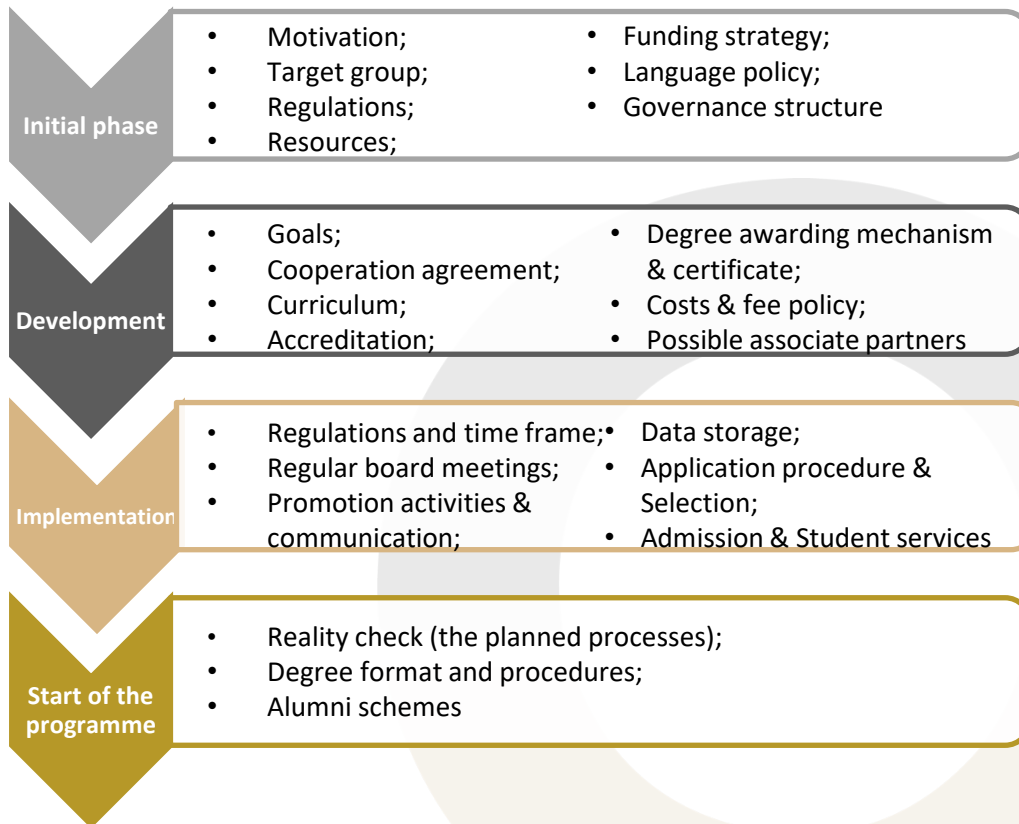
Initial phase

• Motivation;
• Target group;
• Regulations;
• Resources;

• Funding strategy;
• Language policy;
• Governance structure

Development

• Goals;
• Cooperation agreement;
• Curriculum;
• Accreditation;

• Degree awarding mechanism & certificate;
• Costs & fee policy;
• Possible associate partners

Implementation

• Regulations and time frame;
• Regular board meetings;
• Promotion activities & communication;

• Data storage;
• Application procedure & Selection;
• Admission & Student services

Start of the programme

• Reality check (the planned processes);
• Degree format and procedures;
• Alumni schemes